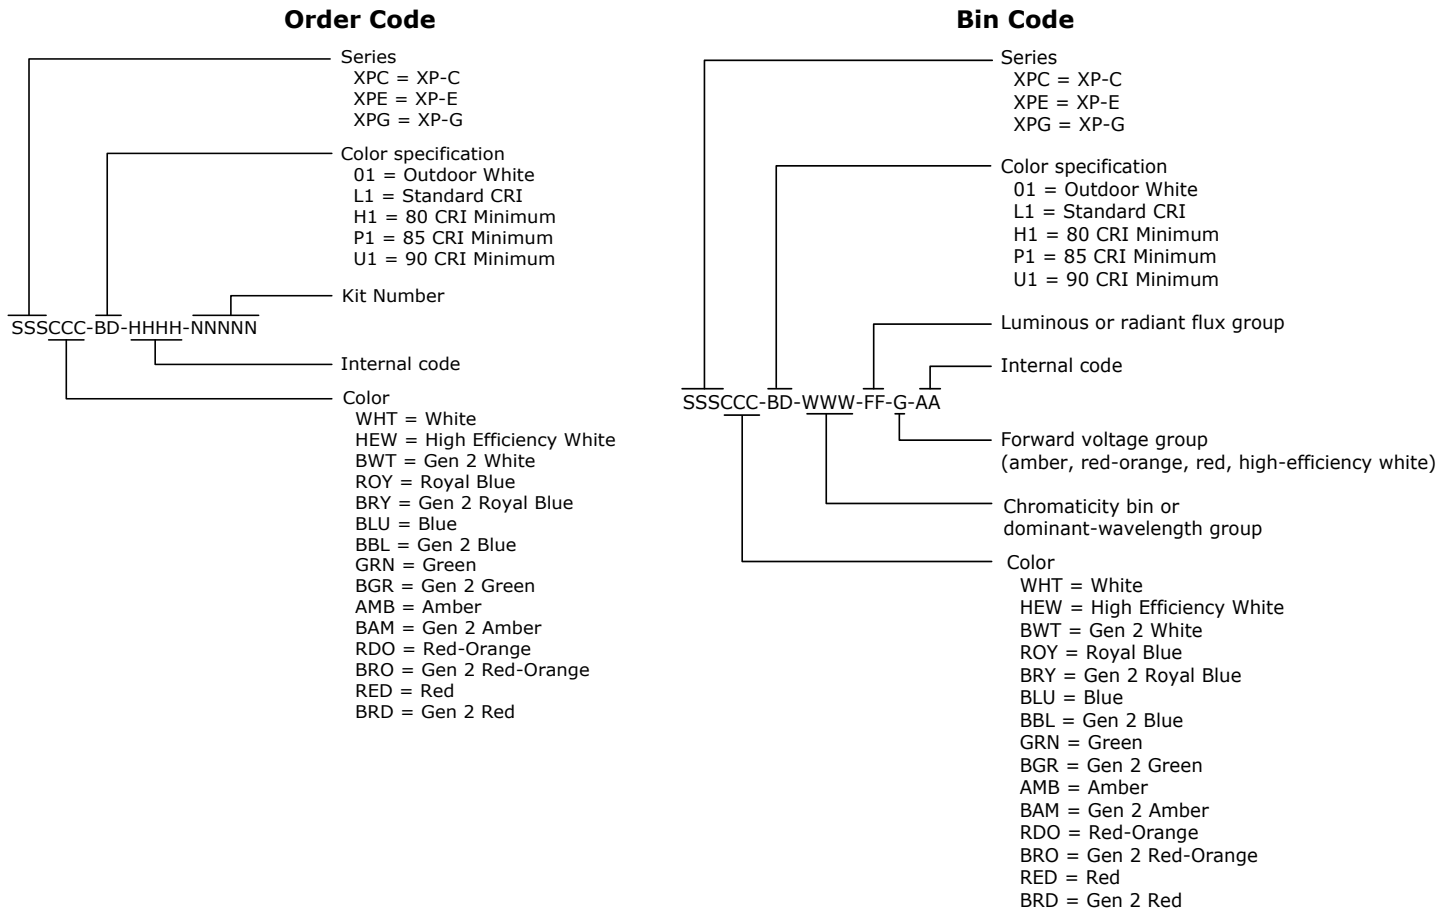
Order Code

Series
XPC = XP-C
XPE = XP-E
XPG = XP-G

Color specification
01 = Outdoor White
L1 = Standard CRI
H1 = 80 CRI Minimum
P1 = 85 CRI Minimum
U1 = 90 CRI Minimum

Kit Number

SSSCCC-BD-HHHH-NNNNN

Internal code

Color
WHT = White
HEW = High Efficiency White
BWT = Gen 2 White
ROY = Royal Blue
BRY = Gen 2 Royal Blue
BLU = Blue
BBL = Gen 2 Blue
GRN = Green
BGR = Gen 2 Green
AMB = Amber
BAM = Gen 2 Amber
RDO = Red-Orange
BRO = Gen 2 Red-Orange
RED = Red
BRD = Gen 2 Red

Bin Code

Series
XPC = XP-C
XPE = XP-E
XPG = XP-G

Color specification
01 = Outdoor White
L1 = Standard CRI
H1 = 80 CRI Minimum
P1 = 85 CRI Minimum
U1 = 90 CRI Minimum

Luminous or radiant flux group

Internal code

SSSCCC-BD-WWW-FF-G-AA

Forward voltage group
(amber, red-orange, red, high-efficiency white)

Chromaticity bin or
dominant-wavelength group

Color
WHT = White
HEW = High Efficiency White
BWT = Gen 2 White
ROY = Royal Blue
BRY = Gen 2 Royal Blue
BLU = Blue
BBL = Gen 2 Blue
GRN = Green
BGR = Gen 2 Green
AMB = Amber
BAM = Gen 2 Amber
RDO = Red-Orange
BRO = Gen 2 Red-Orange
RED = Red
BRD = Gen 2 Red